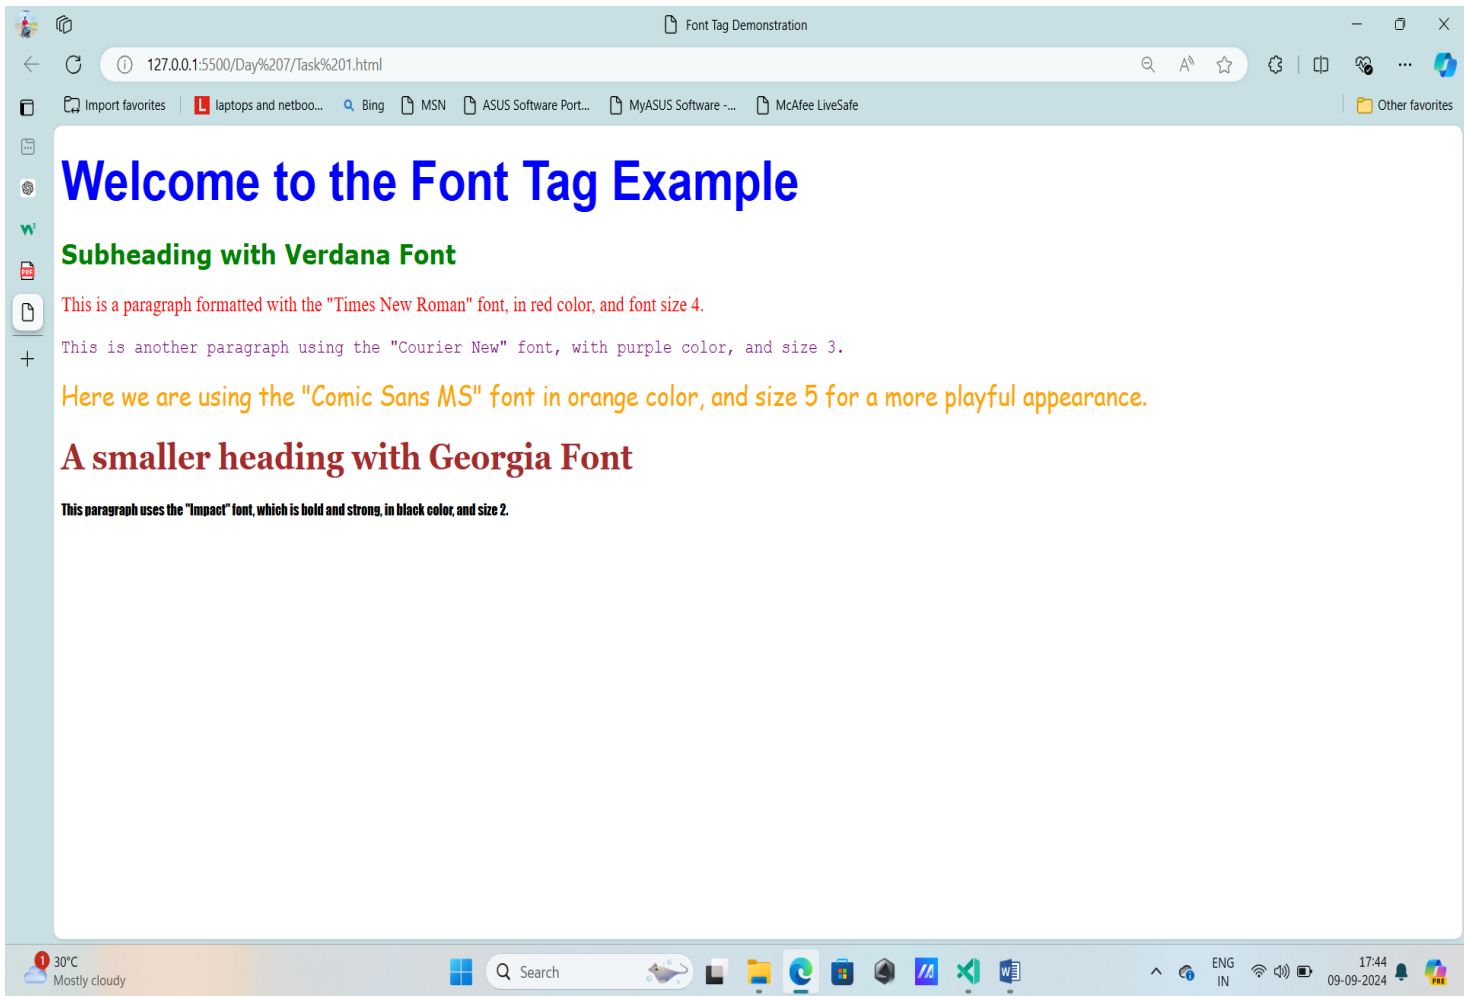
Font Tag Demonstration

127.0.0.1:5500/Day%207/Task%201.html

Import favorites | laptops and netboo... | Bing | MSN | ASUS Software Port... | MyASUS Software -... | McAfee LiveSafe | Other favorites

# Welcome to the Font Tag Example

## Subheading with Verdana Font

This is a paragraph formatted with the "Times New Roman" font, in red color, and font size 4.

This is another paragraph using the "Courier New" font, with purple color, and size 3.

Here we are using the "Comic Sans MS" font in orange color, and size 5 for a more playful appearance.

## A smaller heading with Georgia Font

This paragraph uses the "Impact" font, which is bold and strong, in black color, and size 2.

1 30°C Mostly cloudy

Search

ENG IN

17:44 09-09-2024